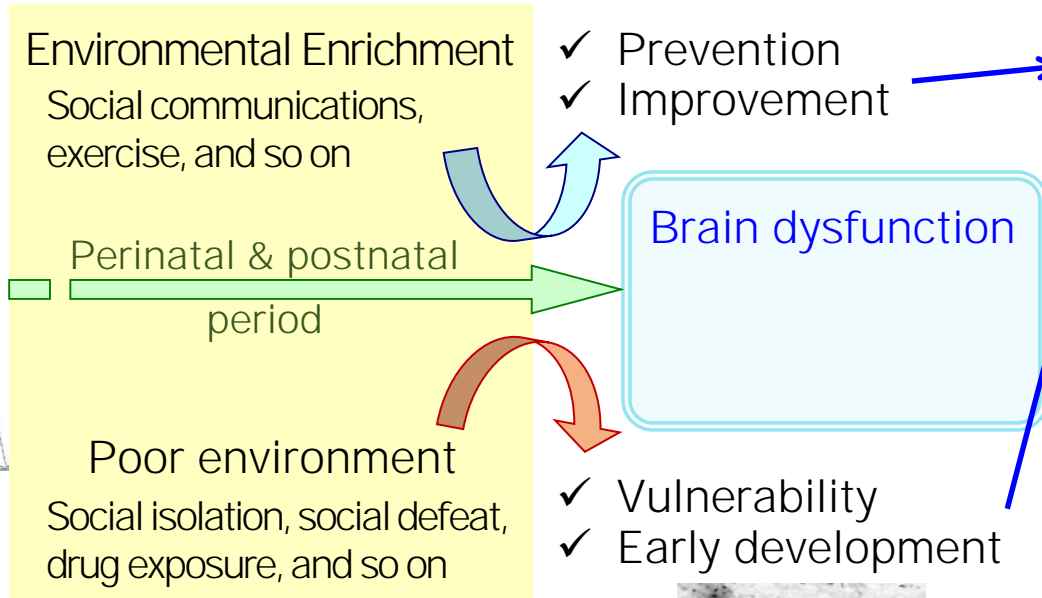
Environmental Enrichment
Social communications, exercise, and so on

✓ Prevention
✓ Improvement

Perinatal & postnatal period

Brain dysfunction

Poor environment
Social isolation, social defeat, drug exposure, and so on

✓ Vulnerability
✓ Early development